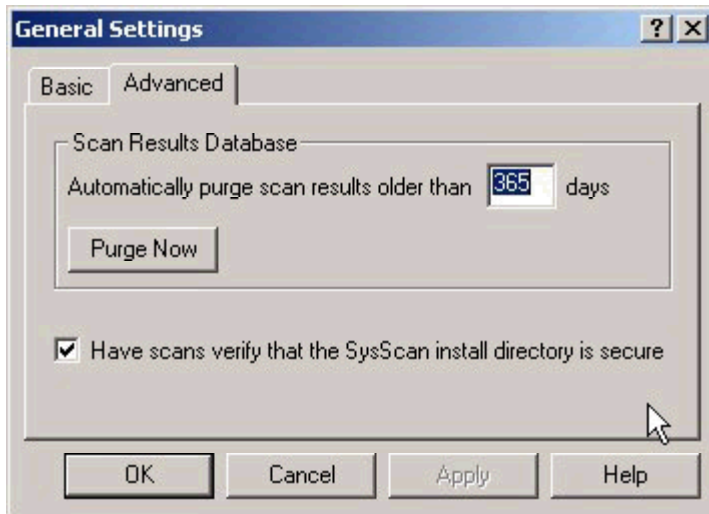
General Settings

? X

Basic Advanced

Scan Results Database

Automatically purge scan results older than 365 days

Purge Now

Have scans verify that the SysScan install directory is secure

OK Cancel Apply Help